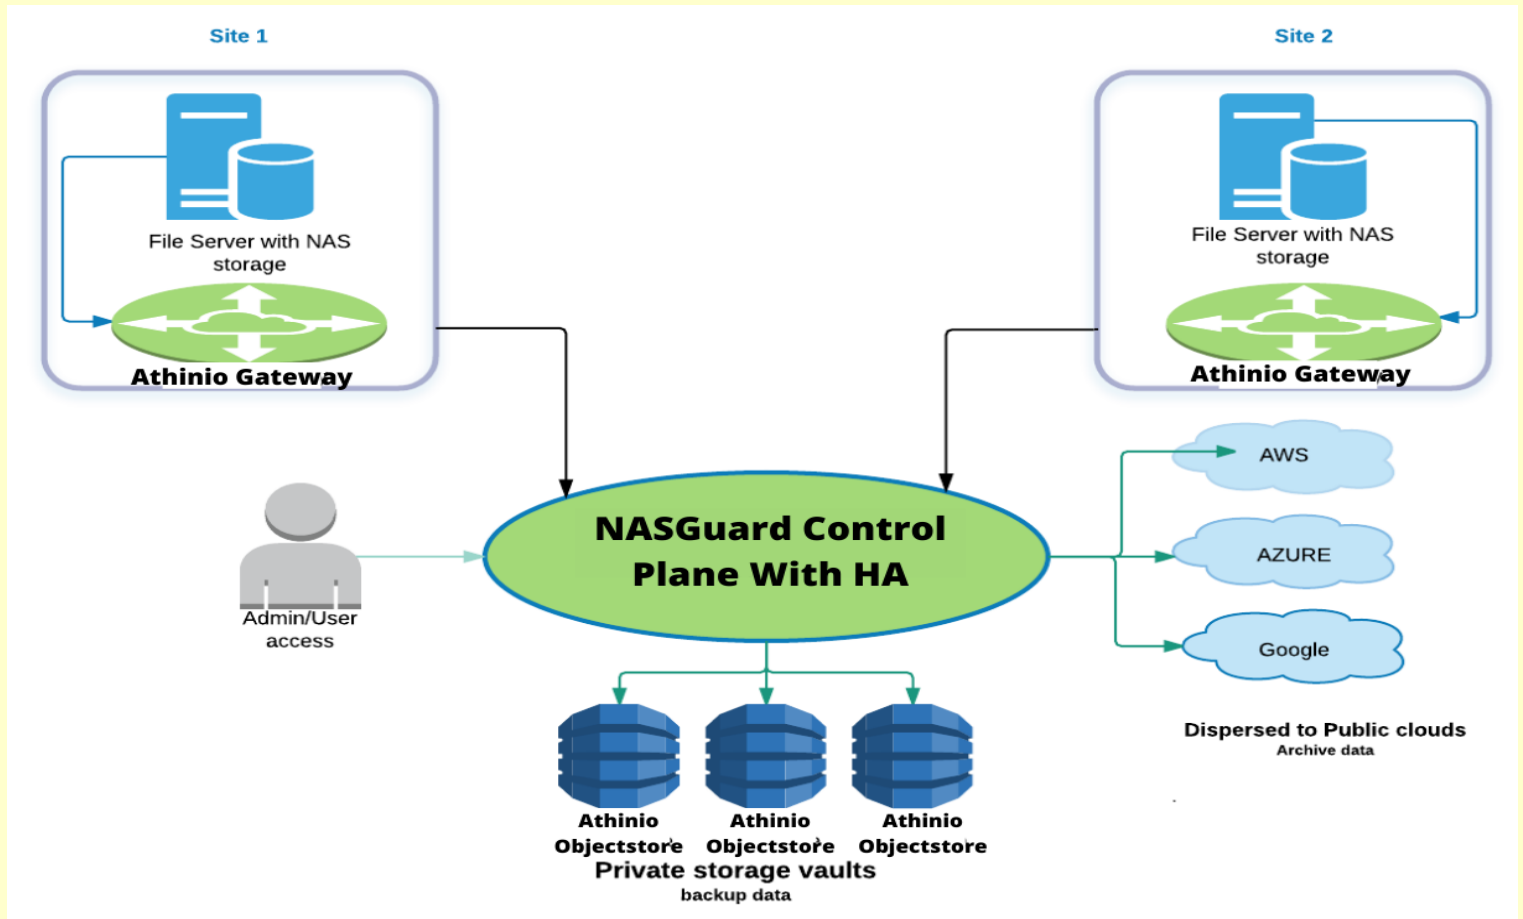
Site 1

Site 2

File Server with NAS storage

Athinio Gateway

File Server with NAS storage

Athinio Gateway

AWS

AZURE

Google

NASGuard Control Plane With HA

Admin/User access

Dispersed to Public clouds
Archive data

Athinio Objectstore

Athinio Objectstore

Athinio Objectstore

Private storage vaults
backup data